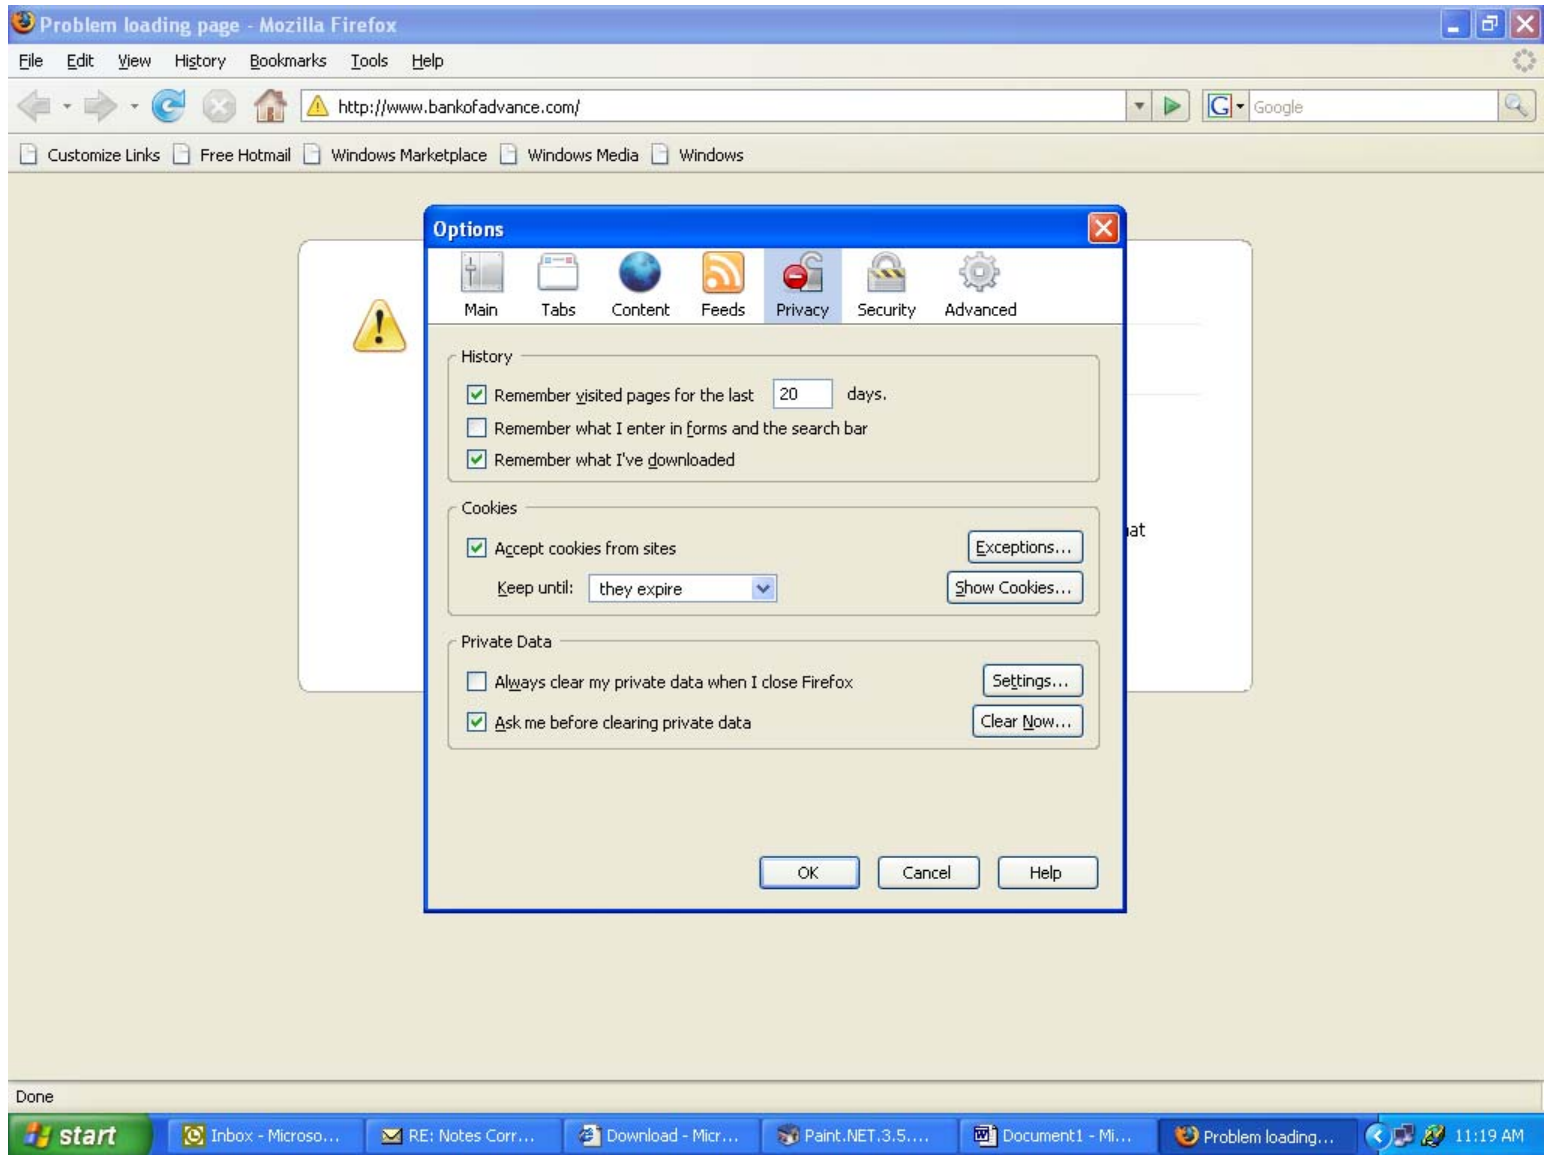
Problem loading page - Mozilla Firefox

File Edit View History Bookmarks Tools Help

http://www.bankofadvance.com/

Google

Customize Links Free Hotmail Windows Marketplace Windows Media Windows

Options

Main Tabs Content Feeds Privacy Security Advanced

History

Remember visited pages for the last 20 days.

Remember what I enter in forms and the search bar

Remember what I've downloaded

Cookies

Accept cookies from sites

Exceptions...

Keep until: they expire

Show Cookies...

Private Data

Always clear my private data when I close Firefox

Settings...

Ask me before clearing private data

Clear Now...

OK Cancel Help

Done

start Inbox - Microso... RE: Notes Corr... Download - Micr... Paint.NET.3.5.... Document1 - Mi... Problem loading... 11:19 AM